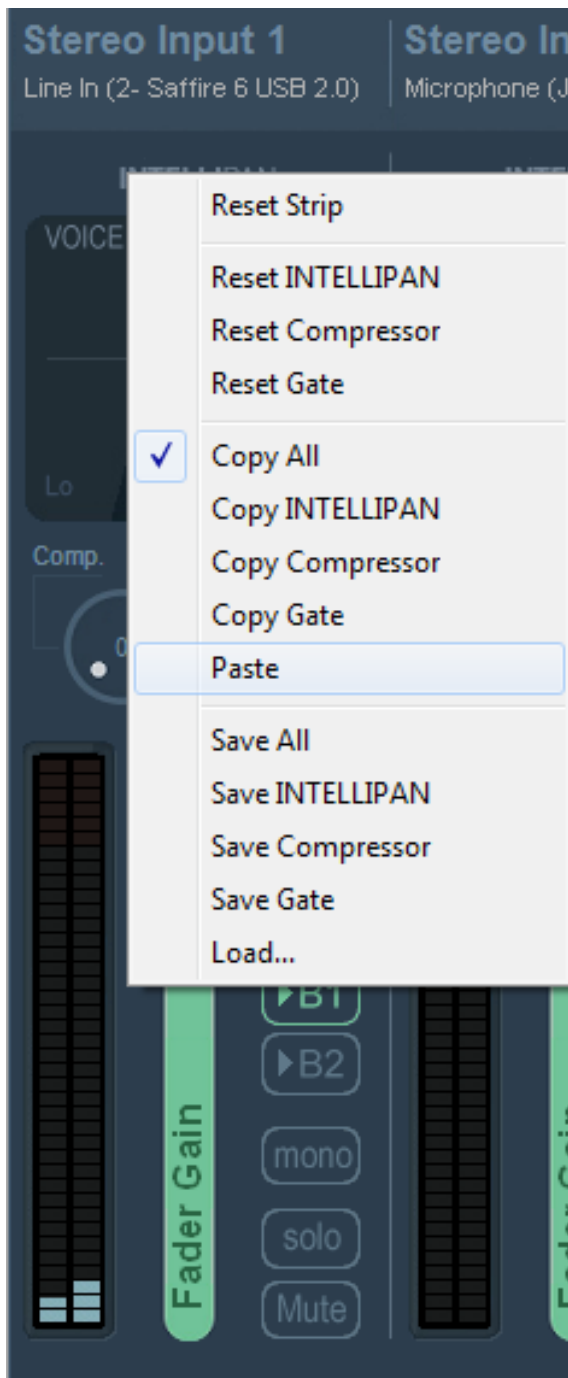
Stereo Input 1
Line In (2- Saffire 6 USB 2.0)

Stereo In
Microphone (J

VOICE

Lo

Comp.

Reset Strip

Reset INTELLIPAN
Reset Compressor
Reset Gate

✓ Copy All
Copy INTELLIPAN
Copy Compressor
Copy Gate
Paste

Save All
Save INTELLIPAN
Save Compressor
Save Gate
Load...

▶B1
▶B2
mono
solo
Mute

Fader Gain